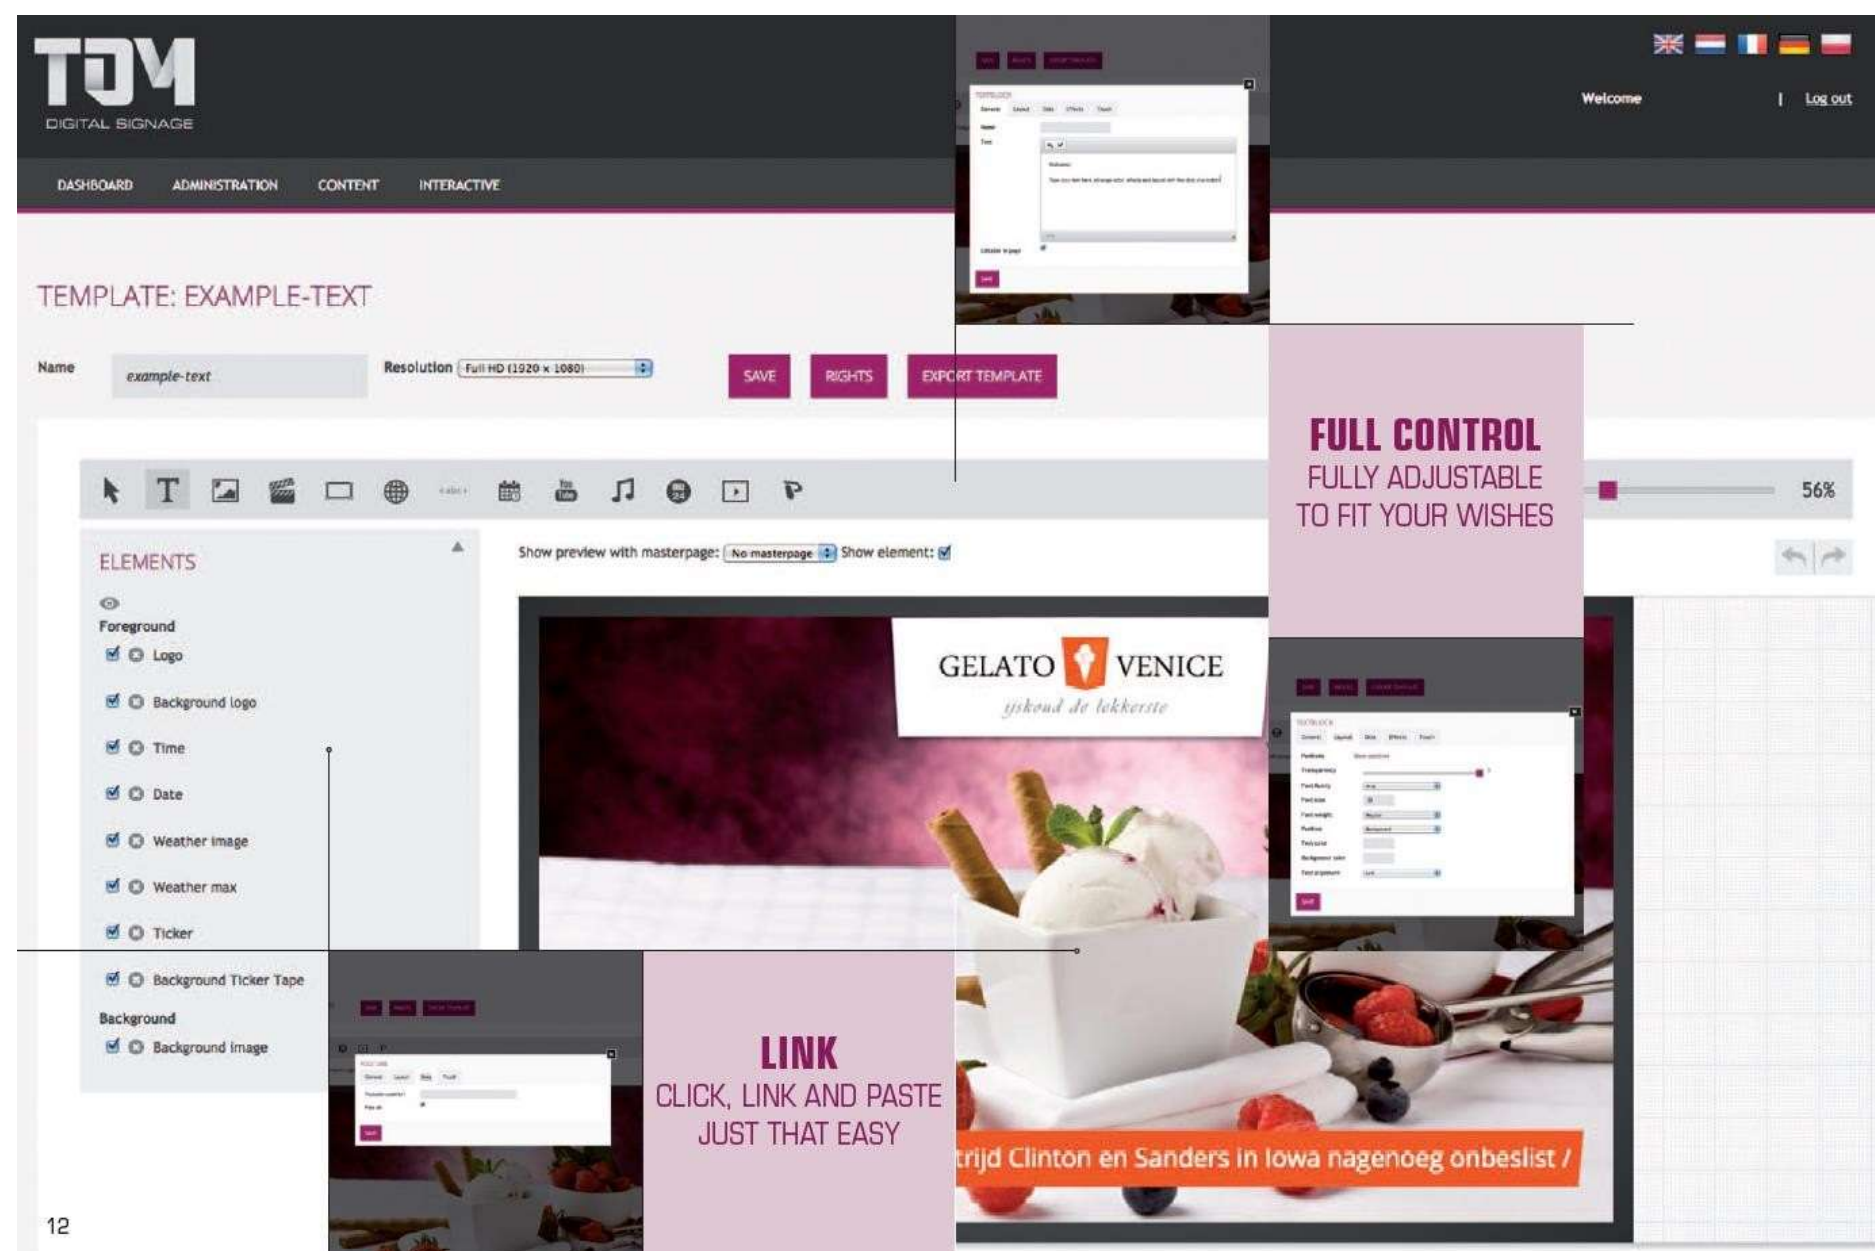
TDM
DIGITAL SIGNAGE

Welcome | Log out

DASHBOARD ADMINISTRATION CONTENT INTERACTIVE

TEMPLATE: EXAMPLE-TEXT

Name example-text Resolution Full HD (1920 x 1080)

SAVE RIGHTS EXPORT TEMPLATE

FULL CONTROL
FULLY ADJUSTABLE TO FIT YOUR WISHES

56%

ELEMENTS

Foreground
Logo
Background logo
Time
Date
Weather image
Weather max
Ticker
Background Ticker Tape
Background
Background image

Show preview with masterpage: No masterpage Show element:

GELATO VENICE
ijskoud de lekkerste

LINK
CLICK, LINK AND PASTE JUST THAT EASY

trijd Clinton en Sanders in Iowa nagenoeg onbeslist /

12